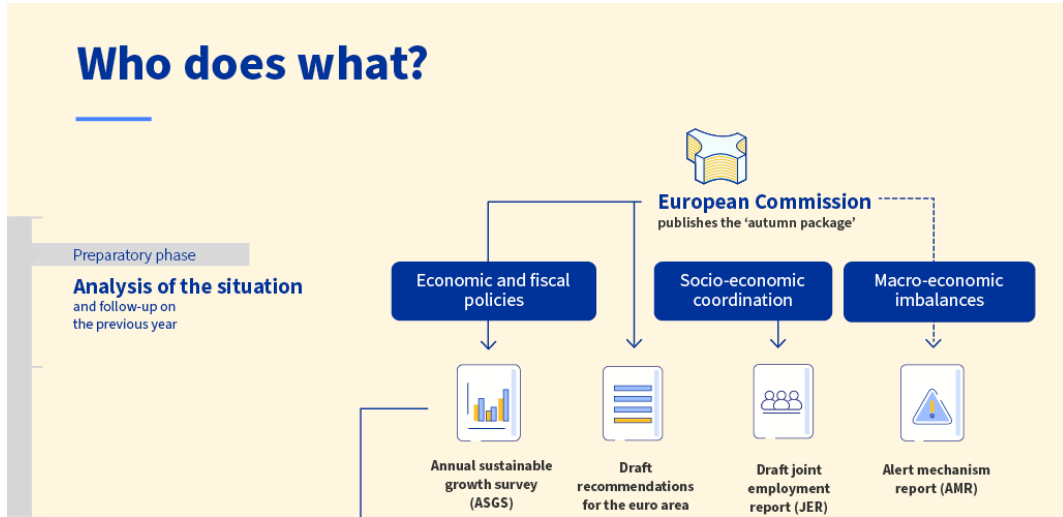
Who does what?

European Commission
publishes the 'autumn package'

Preparatory phase
Analysis of the situation
and follow-up on the previous year

Economic and fiscal policies

Socio-economic coordination

Macro-economic imbalances

Annual sustainable growth survey (ASGS)

Draft recommendations for the euro area

Draft joint employment report (JER)

Alert mechanism report (AMR)